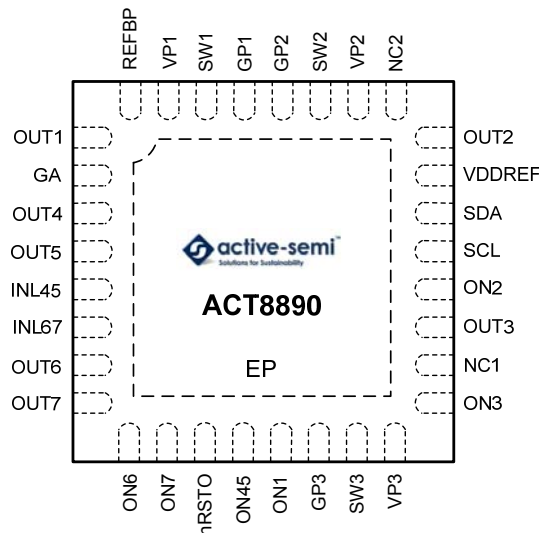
REFBP VP1 SW1 GP1 GP2 SW2 VP2 NC2

OUT1
GA
OUT4
OUT5
INL45
INL67
OUT6
OUT7

OUT2
VDDREF
SDA
SCL
ON2
OUT3
NC1
ON3

active-semi™
Solutions for Sustainability

ACT8890

EP

ON6 ON7 nRSTO ON45 ON1 GP3 SW3 VP3